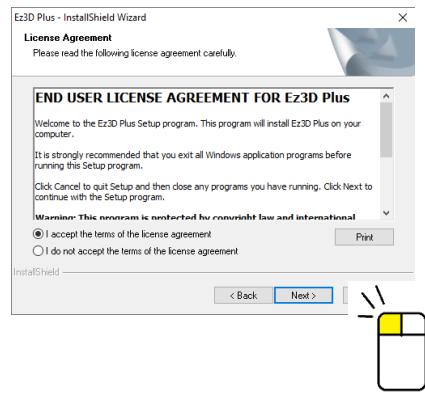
Ez3D Plus - InstallShield Wizard
×

License Agreement
Please read the following license agreement carefully.

END USER LICENSE AGREEMENT FOR Ez3D Plus

Welcome to the Ez3D Plus Setup program. This program will install Ez3D Plus on your computer.

It is strongly recommended that you exit all Windows application programs before running this Setup program.

Click Cancel to quit Setup and then close any programs you have running. Click Next to continue with the Setup program.

Warning: This program is protected by copyright law and international

I accept the terms of the license agreement
Print
I do not accept the terms of the license agreement

InstallShield

< Back
Next >
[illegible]